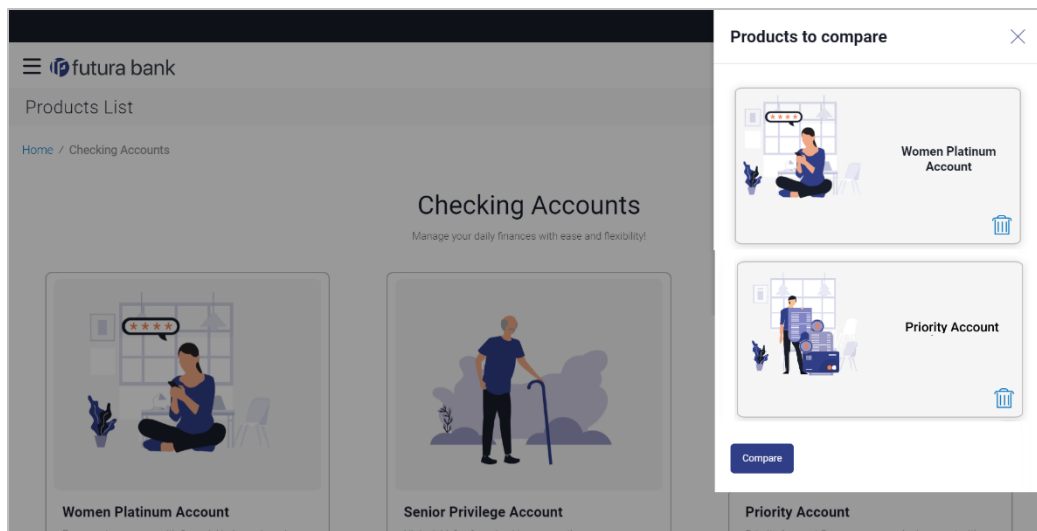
futura bank

Products List

Home / Checking Accounts

Checking Accounts

Manage your daily finances with ease and flexibility!

Women Platinum Account

Senior Privilege Account

Priority Account

Products to compare

Women Platinum Account

Priority Account

Compare